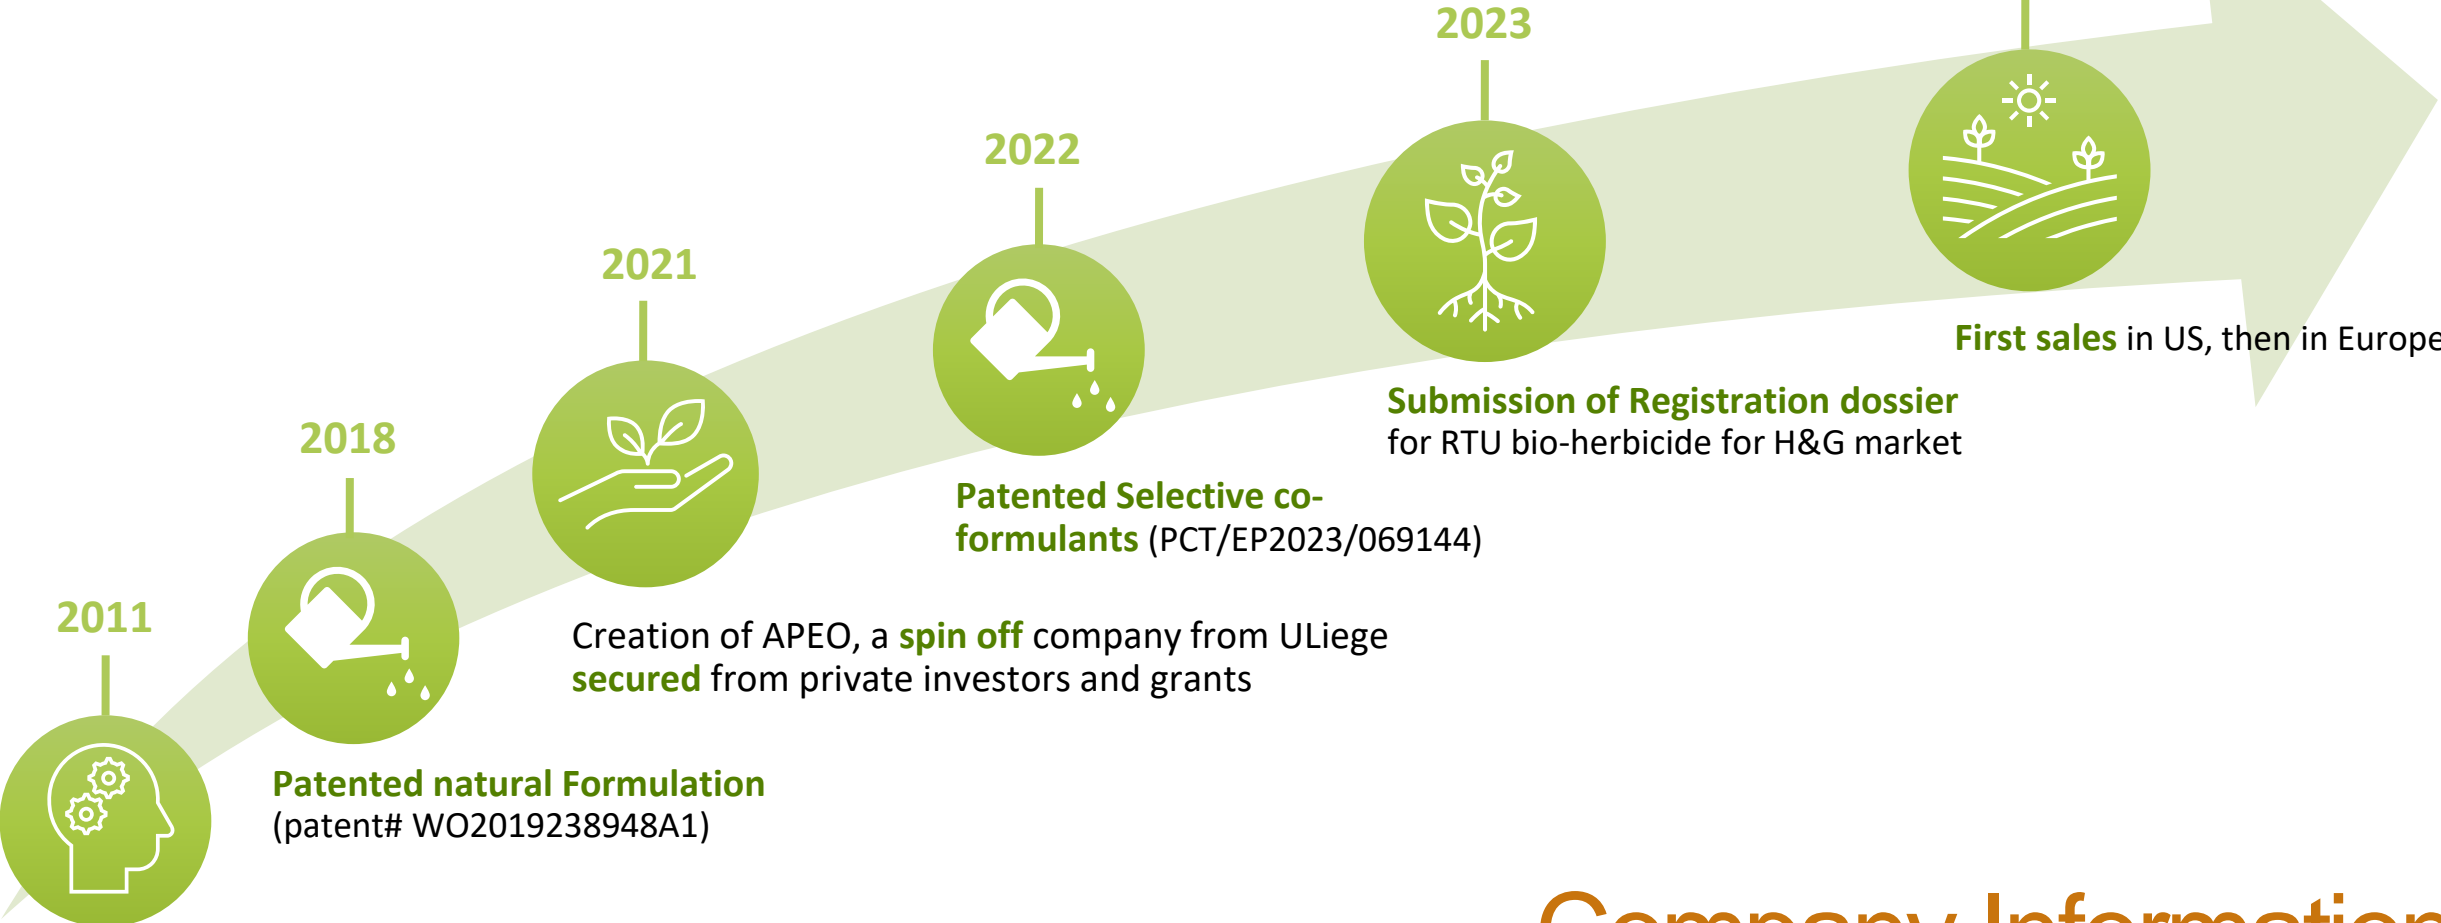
2023

2022

2021

2018

2011

First sales in US, then in Europe

Submission of Registration dossier
for RTU bio-herbicide for H&G market

Patented Selective co-formulants (PCT/EP2023/069144)

Creation of APEO, a spin off company from ULiege
secured from private investors and grants

Patented natural Formulation
(patent# WO2019238948A1)

Company Information